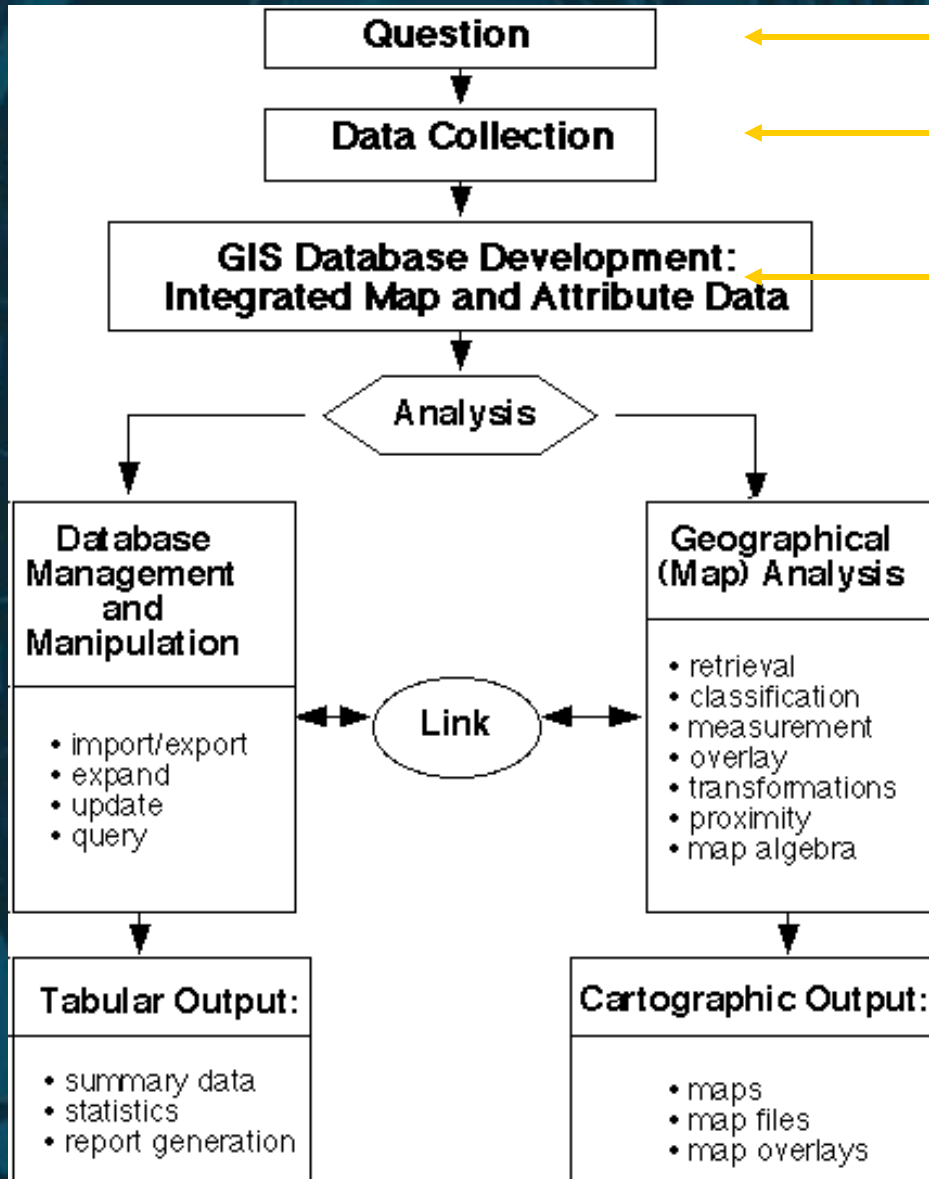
Question

Data Collection

GIS Database Development: Integrated Map and Attribute Data

Analysis

Database Management and Manipulation

• import/export
• expand
• update
• query

Link

Geographical (Map) Analysis

• retrieval
• classification
• measurement
• overlay
• transformations
• proximity
• map algebra

Tabular Output:

• summary data
• statistics
• report generation

Cartographic Output:

• maps
• map files
• map overlays